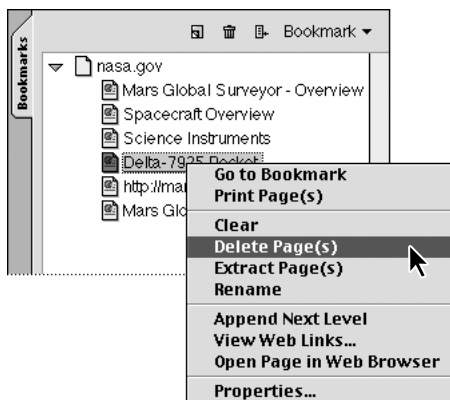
Bookmarks

Bookmark ▾

nasa.gov

Mars Global Surveyor - Overview

Spacecraft Overview

Science Instruments

Delta-7925 Rocket

http://mar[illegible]

Mars Glo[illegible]

Go to Bookmark
Print Page(s)

Clear
Delete Page(s)
Extract Page(s)
Rename

Append Next Level
View Web Links...
Open Page in Web Browser

Properties...